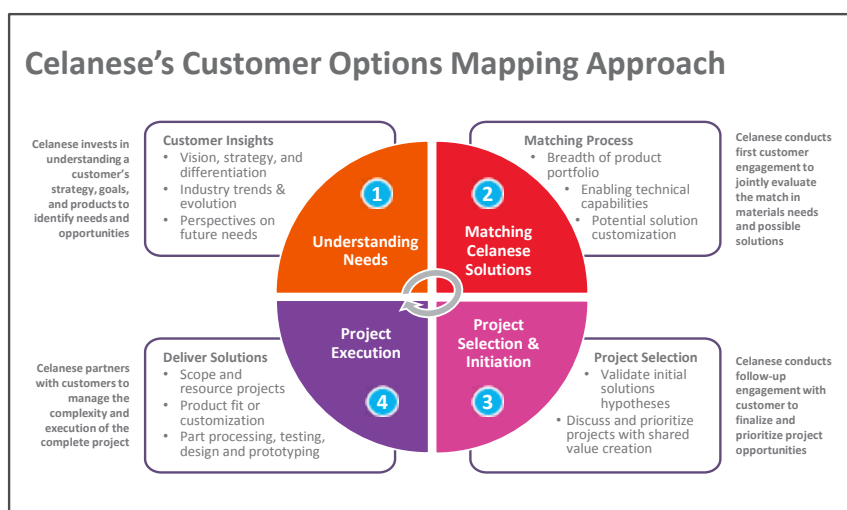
Celanese's Customer Options Mapping Approach

Celanese invests in understanding a customer's strategy, goals, and products to identify needs and opportunities

Customer Insights
• Vision, strategy, and differentiation
• Industry trends & evolution
• Perspectives on future needs

Matching Process
• Breadth of product portfolio
• Enabling technical capabilities
• Potential solution customization

Celanese conducts first customer engagement to jointly evaluate the match in materials needs and possible solutions

1
Understanding Needs

2
Matching Celanese Solutions

Project Execution
4

Project Selection & Initiation
3

Celanese partners with customers to manage the complexity and execution of the complete project

Deliver Solutions
• Scope and resource projects
• Product fit or customization
• Part processing, testing, design and prototyping

Project Selection
• Validate initial solutions hypotheses
• Discuss and prioritize projects with shared value creation

Celanese conducts follow-up engagement with customer to finalize and prioritize project opportunities